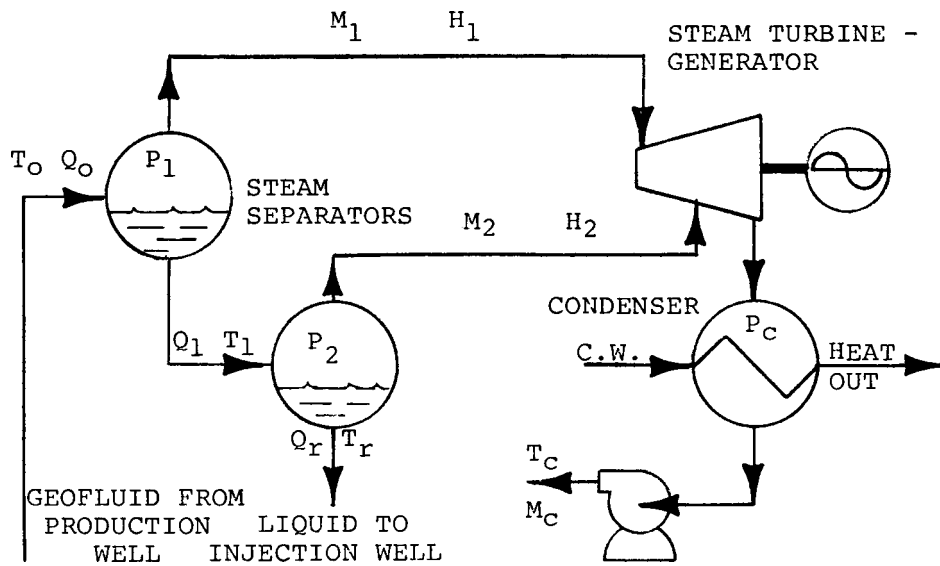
$M_1$ $H_1$

STEAM TURBINE - GENERATOR

$T_o$ $Q_o$

$P_1$

STEAM SEPARATORS

$M_2$ $H_2$

CONDENSER

$Q_1$ $T_1$

$P_2$

$P_C$

C.W.

HEAT OUT

$Q_r$ $T_r$

$T_C$

$M_C$

GEOFLUID FROM PRODUCTION WELL

LIQUID TO INJECTION WELL